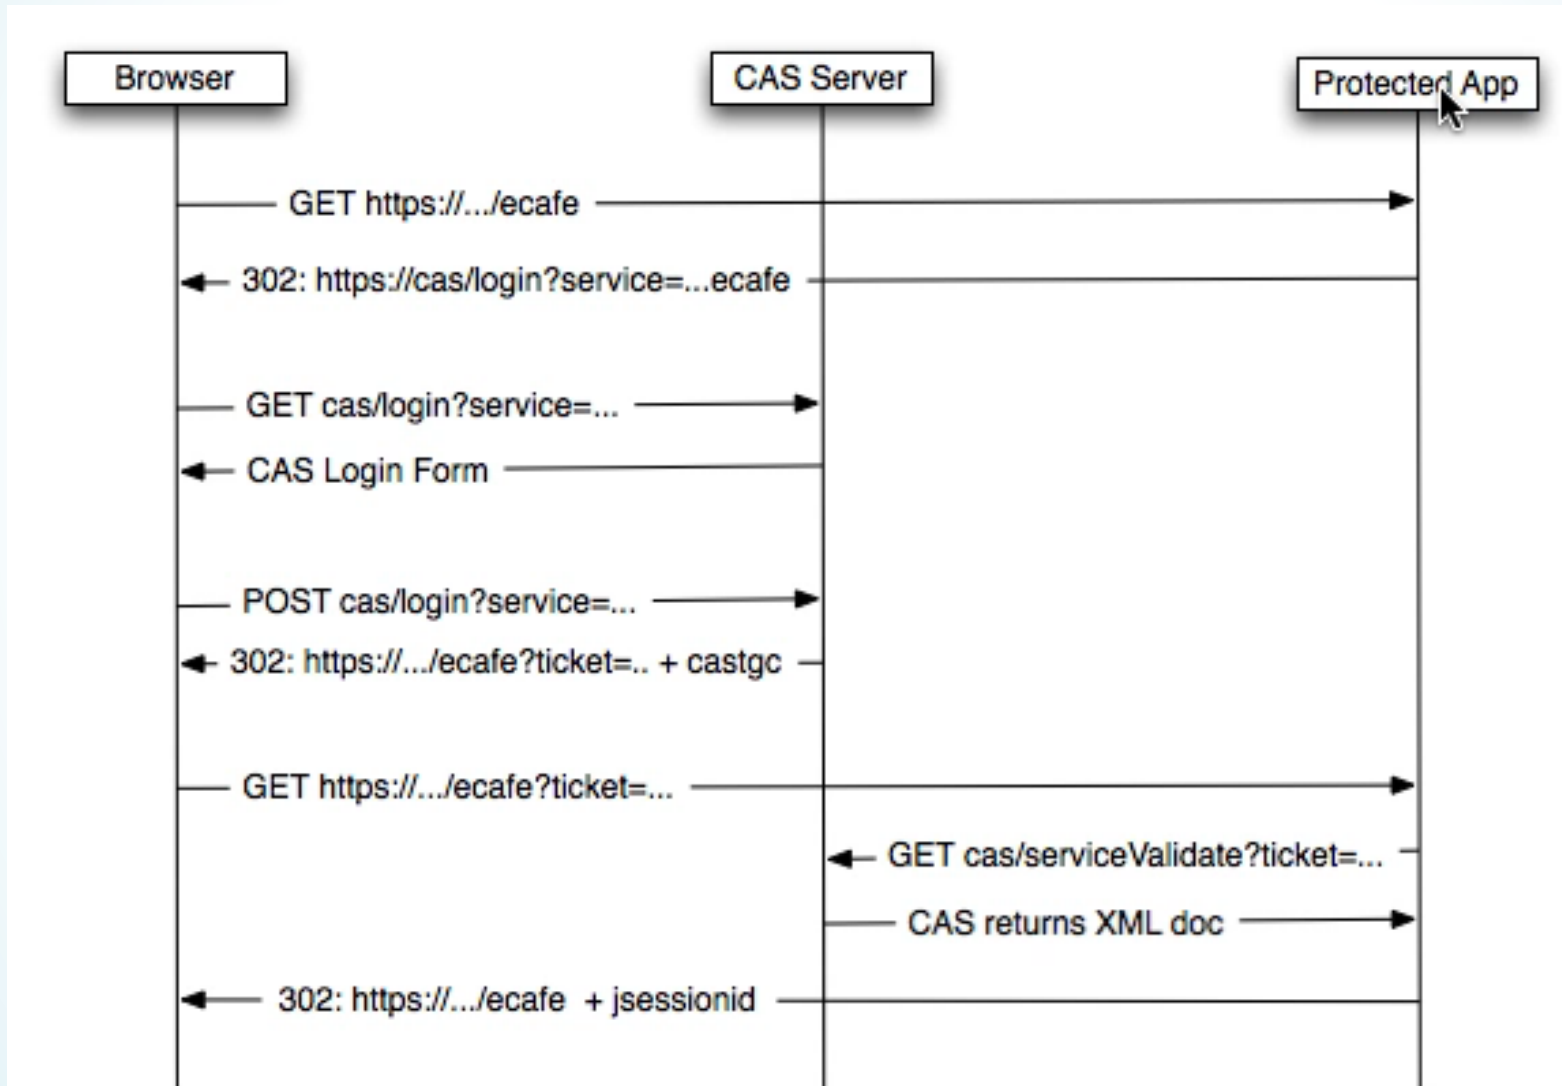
Browser

CAS Server

Protected App

GET https://.../ecafe

302: https://cas/login?service=...ecafe

GET cas/login?service=...

CAS Login Form

POST cas/login?service=...

302: https://.../ecafe?ticket=.. + castgc

GET https://.../ecafe?ticket=...

GET cas/serviceValidate?ticket=...

CAS returns XML doc

302: https://.../ecafe + jsessionid